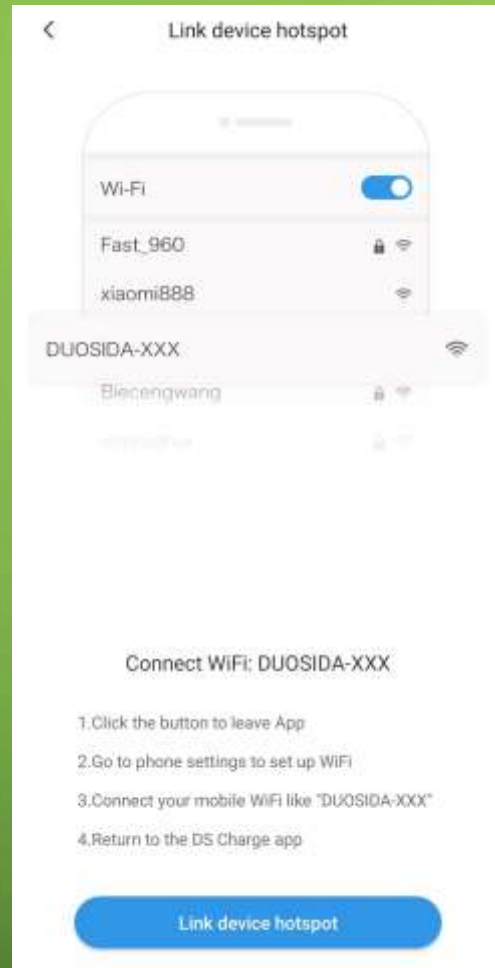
<

Link device hotspot

Wi-Fi

Fast_960

xiaomi888

DUOSIDA-XXX

Biecengwang

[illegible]

Connect WiFi: DUOSIDA-XXX

1.Click the button to leave App

2.Go to phone settings to set up WiFi

3.Connect your mobile WiFi like "DUOSIDA-XXX"

4.Return to the DS Charge app

Link device hotspot